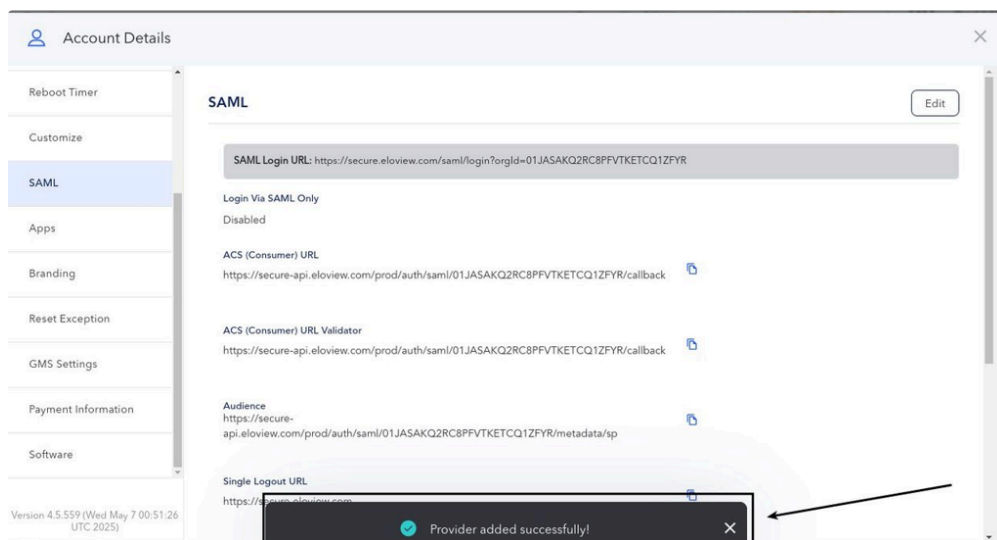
Account Details

Reboot Timer

Customize

SAML

Apps

Branding

Reset Exception

GMS Settings

Payment Information

Software

Version 4.5.559 (Wed May 7 00:51:26 UTC 2025)

SAML

Edit

SAML Login URL: https://secure.eloview.com/saml/login?orgId=01JASAKQ2RC8PFVTKETCQ1ZFYR

Login Via SAML Only

Disabled

ACS (Consumer) URL

https://secure-api.eloview.com/prod/auth/saml/01JASAKQ2RC8PFVTKETCQ1ZFYR/callback

ACS (Consumer) URL Validator

https://secure-api.eloview.com/prod/auth/saml/01JASAKQ2RC8PFVTKETCQ1ZFYR/callback

Audience

https://secure-api.eloview.com/prod/auth/saml/01JASAKQ2RC8PFVTKETCQ1ZFYR/metadata/sp

Single Logout URL

https://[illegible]

Provider added successfully!

×